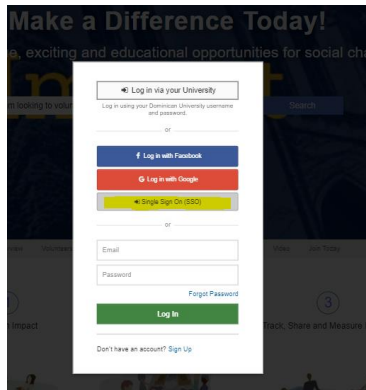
Make a Difference Today!

e, exciting and educational opportunities for social cha

m looking to vol

Search

Log in via your University

Log in using your Dominican University username and password.

or

Log in with Facebook

Log in with Google

Single Sign On (SSO)

or

Email

Password

Forgot Password

Log In

Don't have an account? Sign Up

Impact

3

Track, Share and Measure